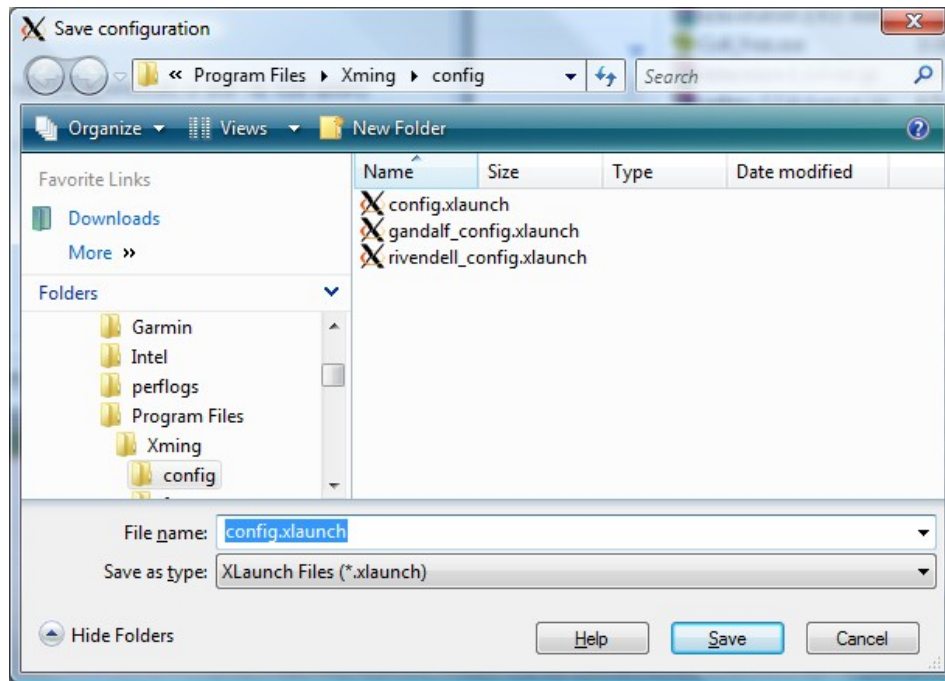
Save configuration

« Program Files ▸ Xming ▸ config

Search

Organize ▾ Views ▾ New Folder

Favorite Links

Downloads

More »

Folders

Garmin

Intel

perflogs

Program Files

Xming

config

| Name | Size | Type | Date modified |
|---|---|---|---|
| config.xlaunch | | | |
| gandalf_config.xlaunch | | | |
| rivendell_config.xlaunch | | | |

File name: config.xlaunch

Save as type: XLaunch Files (*.xlaunch)

Hide Folders

Help

Save

Cancel